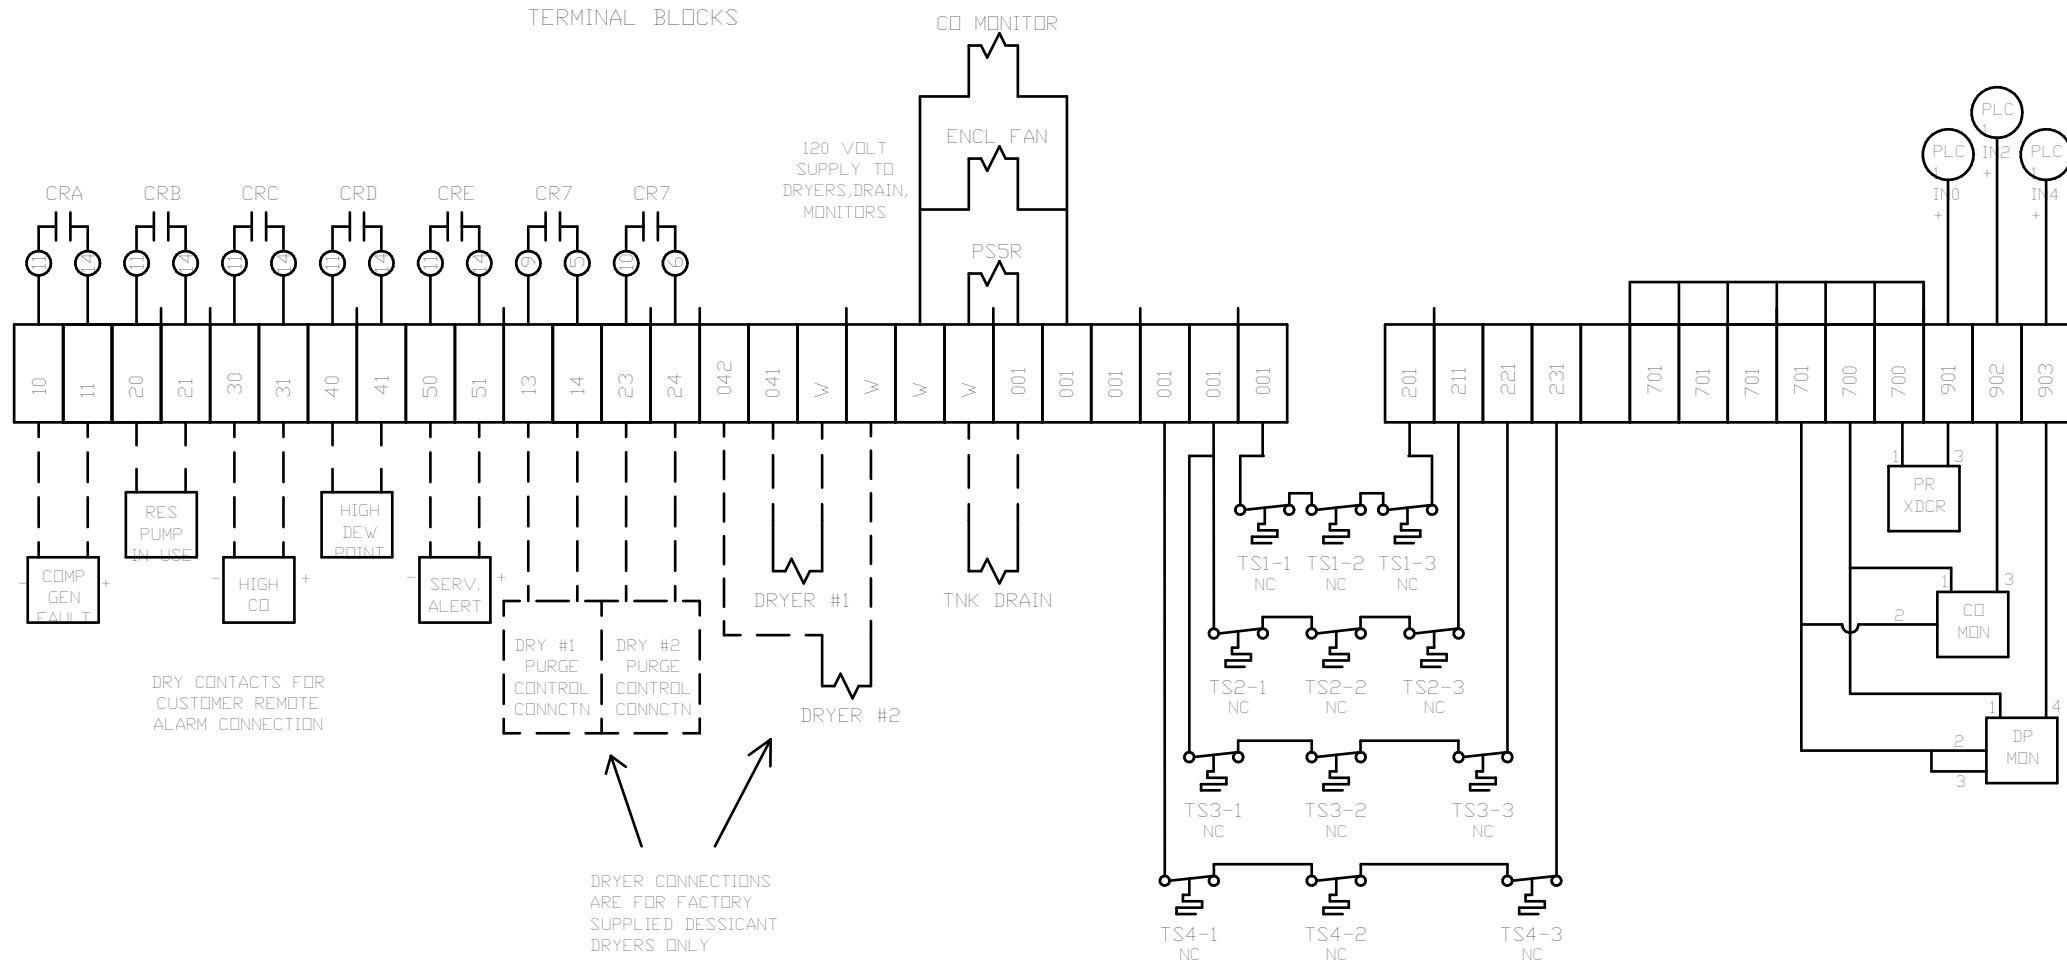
TERMINAL BLOCKS

CO MONITOR

ENCL FAN

PS5R

120 VOLT SUPPLY TO DRYERS,DRAIN, MONITORS

PLC IN0 +

PLC IN2 +

PLC IN4 +

CRA CRB CRC CRD CRE CR7 CR7

11 14 11 14 11 14 11 14 11 14 9 5 10 6

| 10 | 11 | 20 | 21 | 30 | 31 | 40 | 41 | 50 | 51 | 13 | 14 | 23 | 24 | 042 | 041 | W | W | W | W | 001 | 001 | 001 | 001 | 001 | 001 |
|---|---|---|---|---|---|---|---|---|---|---|---|---|---|---|---|---|---|---|---|---|---|---|---|---|---|

| 201 | 211 | 221 | 231 | | 701 | 701 | 701 | 701 | 700 | 700 | 901 | 902 | 903 |
|---|---|---|---|---|---|---|---|---|---|---|---|---|---|

RES PUMP IN USE

HIGH DEW POINT

- COMP GEN FAULT +

- HIGH CO +

- SERV. ALERT +

DRY #1 PURGE CONTROL CONNCTN

DRY #2 PURGE CONTROL CONNCTN

DRYER #1

DRYER #2

TNK DRAIN

DRY CONTACTS FOR CUSTOMER REMOTE ALARM CONNECTION

DRYER CONNECTIONS ARE FOR FACTORY SUPPLIED DESSICANT DRYERS ONLY

TS1-1 NC TS1-2 NC TS1-3 NC

TS2-1 NC TS2-2 NC TS2-3 NC

TS3-1 NC TS3-2 NC TS3-3 NC

TS4-1 NC TS4-2 NC TS4-3 NC

1 PR XDCR 3

1 2 CO MON 3

1 2 3 DP MON 4